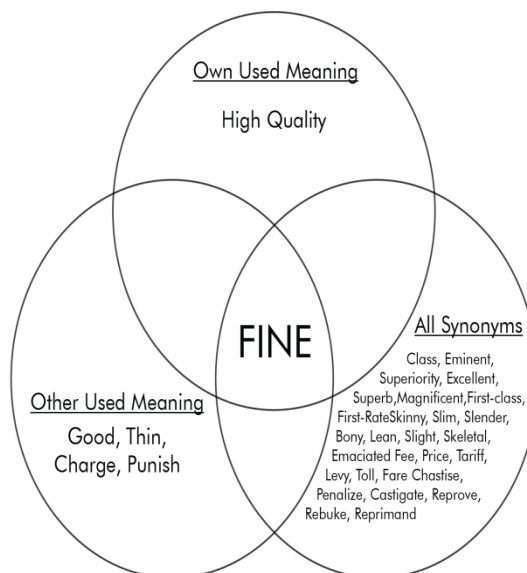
Own Used Meaning

High Quality

FINE

All Synonyms

Class, Eminent, Superiority, Excellent, Superb,Magnificent,First-class, First-RateSkinny, Slim, Slender, Bony, Lean, Slight, Skeletal, Emaciated Fee, Price, Tariff, Levy, Toll, Fare Chastise, Penalize, Castigate, Reprove, Rebuke, Reprimand

Other Used Meaning

Good, Thin, Charge, Punish